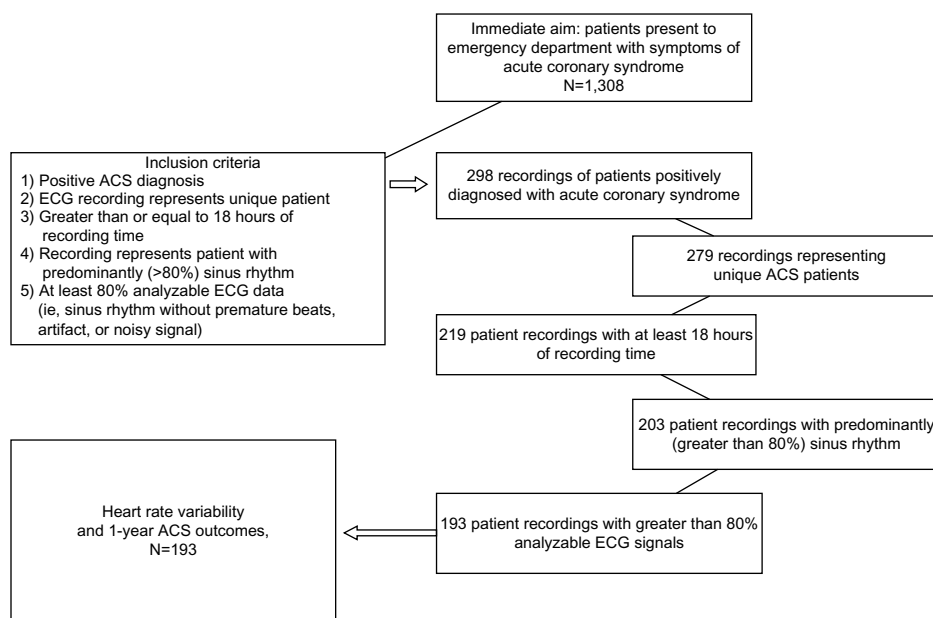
Immediate aim: patients present to emergency department with symptoms of acute coronary syndrome
N=1,308

Inclusion criteria
1) Positive ACS diagnosis
2) ECG recording represents unique patient
3) Greater than or equal to 18 hours of recording time
4) Recording represents patient with predominantly (>80%) sinus rhythm
5) At least 80% analyzable ECG data (ie, sinus rhythm without premature beats, artifact, or noisy signal)

298 recordings of patients positively diagnosed with acute coronary syndrome

279 recordings representing unique ACS patients

219 patient recordings with at least 18 hours of recording time

203 patient recordings with predominantly (greater than 80%) sinus rhythm

193 patient recordings with greater than 80% analyzable ECG signals

Heart rate variability and 1-year ACS outcomes, N=193